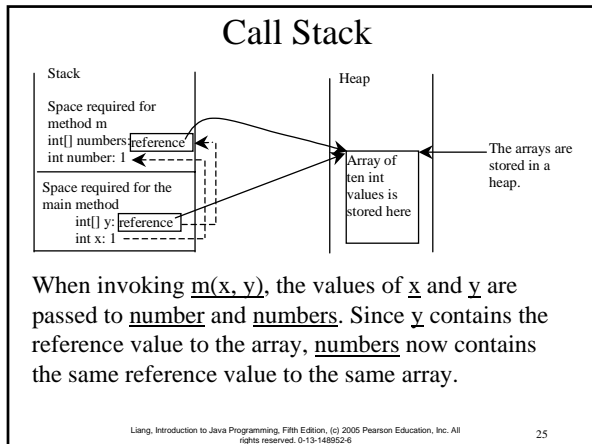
Call Stack

Stack

Space required for method m
int[] numbers: reference
int number: 1

Space required for the main method
int[] y: reference
int x: 1

Heap

Array of ten int values is stored here

The arrays are stored in a heap.

When invoking m(x, y), the values of x and y are passed to number and numbers. Since y contains the reference value to the array, numbers now contains the same reference value to the same array.

Liang, Introduction to Java Programming, Fifth Edition, (c) 2005 Pearson Education, Inc. All rights reserved. 0-13-148952-6

25